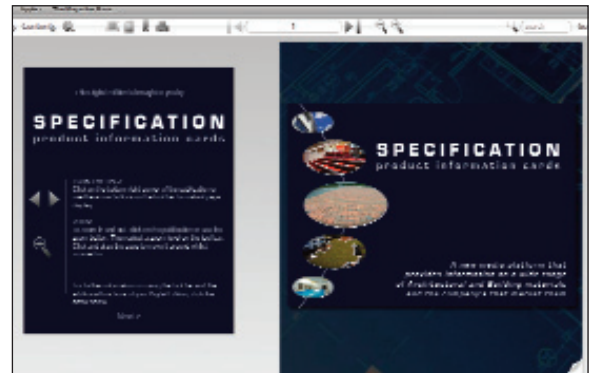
Contents

1

SPECIFICATION
product information cards

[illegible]

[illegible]

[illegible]

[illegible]

SPECIFICATION
product information cards

A new media platform that provides information on a wide range of Architectural and Building materials and the companies that market them